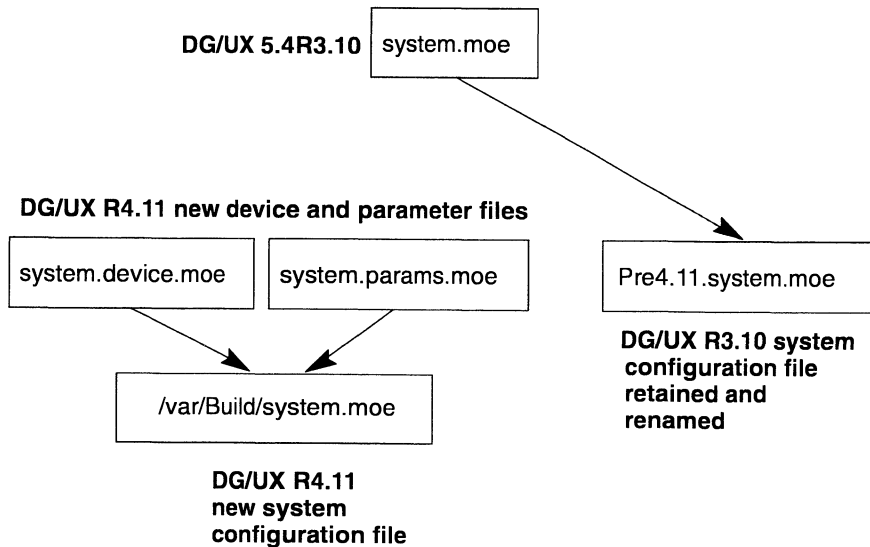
DG/UX 5.4R3.10
system.moe

DG/UX R4.11 new device and parameter files

system.device.moe

system.params.moe

Pre4.11.system.moe

DG/UX R3.10 system configuration file retained and renamed

/var/Build/system.moe

DG/UX R4.11 new system configuration file